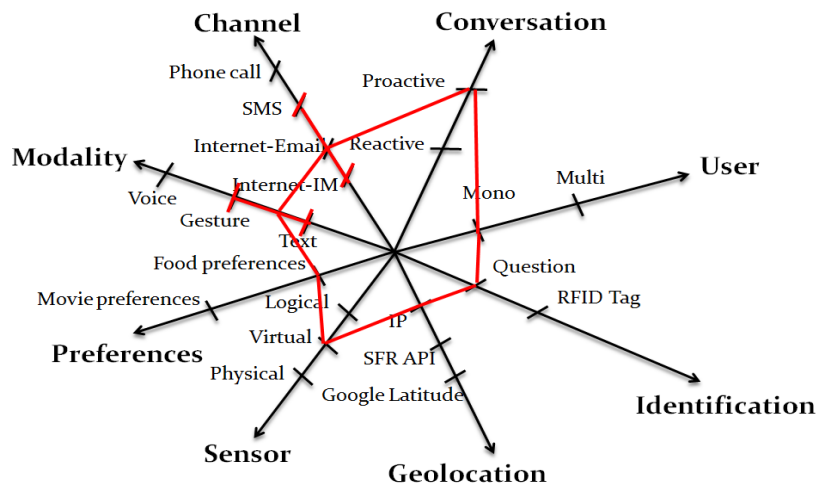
Channel
Conversation
Phone call
Proactive
SMS
Internet-Email
Reactive
Modality
User
Multi
Internet-IM
Voice
Mono
Gesture
Text
Food preferences
Question
Movie preferences
RFID Tag
Logical
IP
Virtual
SFR API
Preferences
Physical
Google Latitude
Identification
Sensor
Geolocation